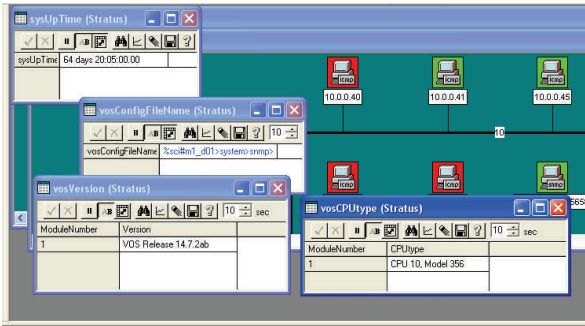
sysUpTime (Stratus)

| sysUpTime | 64 days 20:05:00.00 |
|---|---|

icmp
10.0.0.40
icmp
10.0.0.41
icmp
10.0.0.45

vosConfigFileName (Stratus)
10

| vosConfigFileName | %sci#m1_d01>system>snmp> |
|---|---|

10
icmp
icmp
snmp
365

vosVersion (Stratus)
10 sec

| ModuleNumber | Version |
|---|---|
| 1 | VOS Release 14.7.2ab |

vosCPUtype (Stratus)
10 sec

| ModuleNumber | CPUtype |
|---|---|
| 1 | CPU 10, Model 356 |